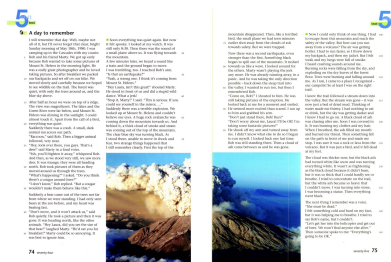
5 A day to remember

I will remember that day. Will, Andre and all of it, for I'd never forget that day. Bright sunny morning of May 18th, 1980. I was camping out at the Cascade Range, with Bob and his friend Mark. We got up early because Bob wanted to take some pictures of Mount St. Helens, Washington. Mark was the keen one, he was a photographer and he loved taking pictures. So after breakfast we packed our backpacks and set off on our hike. We seemed happy and carefully because we hoped to see wildlife on the trail. The forest was very still, and the trees around us, and the blue sky above.

After half an hour we reached the top of a ridge. The view was magnificent. The lake and the forest were far below, and Mount St. Helens was looming in the sunlight. I took a picture of the mountain. Then we tried to look at everything around us.

Suddenly there was a rush. A small, dark animal ran across our path.

"Run rock," Bob said. "It's a ground chipmunk."

"Hey, look over there, you guys. That's a deer!" said Mark excitedly.

We looked at the deer. It was standing quite still. Then, as we stood very still, we saw more deer. It was strange. We saw all heading north. Something was moving in the forest. They were nervous and moved quickly. Suddenly, the birds were singing very quietly.

"What's happening?" I asked. "I've never seen animals behaving like that."

"I don't know," Bob replied. "But a strange feeling went down my back."

Suddenly I saw a cloud of dust at the top of the mountain. I got a cold shiver down my back.

Mark was in a hurry. He said, "Quick, follow me!" He grabbed my camera and we ran. Then I went down a steep slope and crossed a small river. We took a quick look at the mountain. A huge cloud of ash was rising. We heard a loud rumbling noise.

"Run! Get down!" Bob shouted. We looked for shelter. The ground began to shake, and rocks were falling around us. Then I saw a tiny cave between some rocks.

"There, over there!" I shouted. We squeezed into the small cave. Then we heard a deafening explosion.

Everything was quiet again. But now it felt spooky. I looked at my watch. It was still only 8:30. Then there was the sound of a small plane above us. It was flying around the mountain.

A few minutes later, we heard a sound like a noise and the ground began to move.

"Avalanche!" Bob shouted. "Look out!"

"Is that an earthquake?"

"Yeah, a strong one. I think it's coming from Mount St. Helens."

"Hey Laura, isn't this great?" laughed Mark. He stood in front of us and filmed with his camera. "What a view!"

"Stop it, Mark!" I said. "This is serious. If you could see yourself in the mirror..."

Suddenly there was a terrible explosion. We looked up at Mount St. Helens and couldn't believe our eyes. A huge rock started to tear out. Rushing down the mountain towards us. And then lava started coming out. A huge cloud of ash was coming out of the top of the mountain. The clear blue sky was turning black.

Bob shouted, "Let's get out of here!" and we ran. In front of us a huge mudslide went through the forest. Even though we had escaped, I still remember clearly that the top of the mountain disappeared. Then, like a terrible beast, the smell of ash and sulfur came towards us. We ran and ran, and I knew that we had to get out of there somehow, but we were trapped.

Now there was a second earthquake, even stronger than the first. Something black began to spill out of the mountain. It moved towards us like a wave. I looked around for the others. Mark wasn't there. I turned back and I saw him. He was still standing there, looking at the mountain with his camera. I shouted, but he didn't hear me. Then the ash hit us. There was a hot, strong wind. And then it was all dark.

"Come on, Bob!" I shouted. We were still taking pictures of the eruption. The backpack on my back was heavy. I pushed myself up and looked around. I could hardly see a thing. I turned round and there was Mark, lying on the ground. I saw Bob. Bob was there too. He was shouting. The cloud was getting closer and closer.

"Don't worry about us. Run! Run!" Bob said. He was right. There was nothing we could do. He shook off my arm and turned away from me. I didn't know what to do. Then I ran and ran. I heard Bob shouting. Then I saw that we had to go down. There were trees and rocks. There was a sound of rushing water. Then I saw the river.

Now I could only think of one thing: I had to get to the river. I ran as fast as I could, and I reached the river. There was a dark cloud. I was terribly afraid. A warm wind blew. I felt so helpless. I could hardly see anything. It was very dark and cold. I could hear nothing except the water rushing by. The ash was falling like snow. Then I fell. I hit my head on a rock and was knocked out.

I could only think of Bob and Mark. Where were they? I was very cold and I couldn't stop shaking. After a long time I started to walk. I could hear the river. I knew that the river would help me find my way. But the ash on the ground was so deep. I walked for a long time. Everything was grey and quiet. Then I saw some people. They were rescuers. They were looking for survivors. They took me to a hospital.

I learnt later that Mount St. Helens exploded with a huge force. Fifty-seven people died in the eruption. The ash cloud covered an area of thousands of square kilometres. Ash fell as far away as 1,500 km. But thankfully, Bob and Mark survived the eruption. They were found the next day, not far from where I had been.

The cloud was thicker now, and the black ash had turned the blue sky into night. It was hard to breathe. It was so frightening. The ash fell like rain. I've never felt so scared in my life. I wondered if we would survive. I thought of my family. And then everything went quiet. I didn't know what had happened. But I knew one thing. We were lucky to be alive. Mount St. Helens had changed everything.

The worst thing I remember was a voice. "Laura, are you okay?"

I felt something cold and wet on my face. And I saw it was Bob. Mark was there too. They were both covered in grey ash. "We're alive!" I cried. I was so happy that I couldn't stop crying.

"Let's go home," said Mark. "I've had enough adventures for one day."

Bob smiled and we all started walking. We walked for hours until we reached a road. A truck stopped and the driver asked, "Where have you come from?" We told him our story.

74 Module 5 Disasters

unit 6 — 75